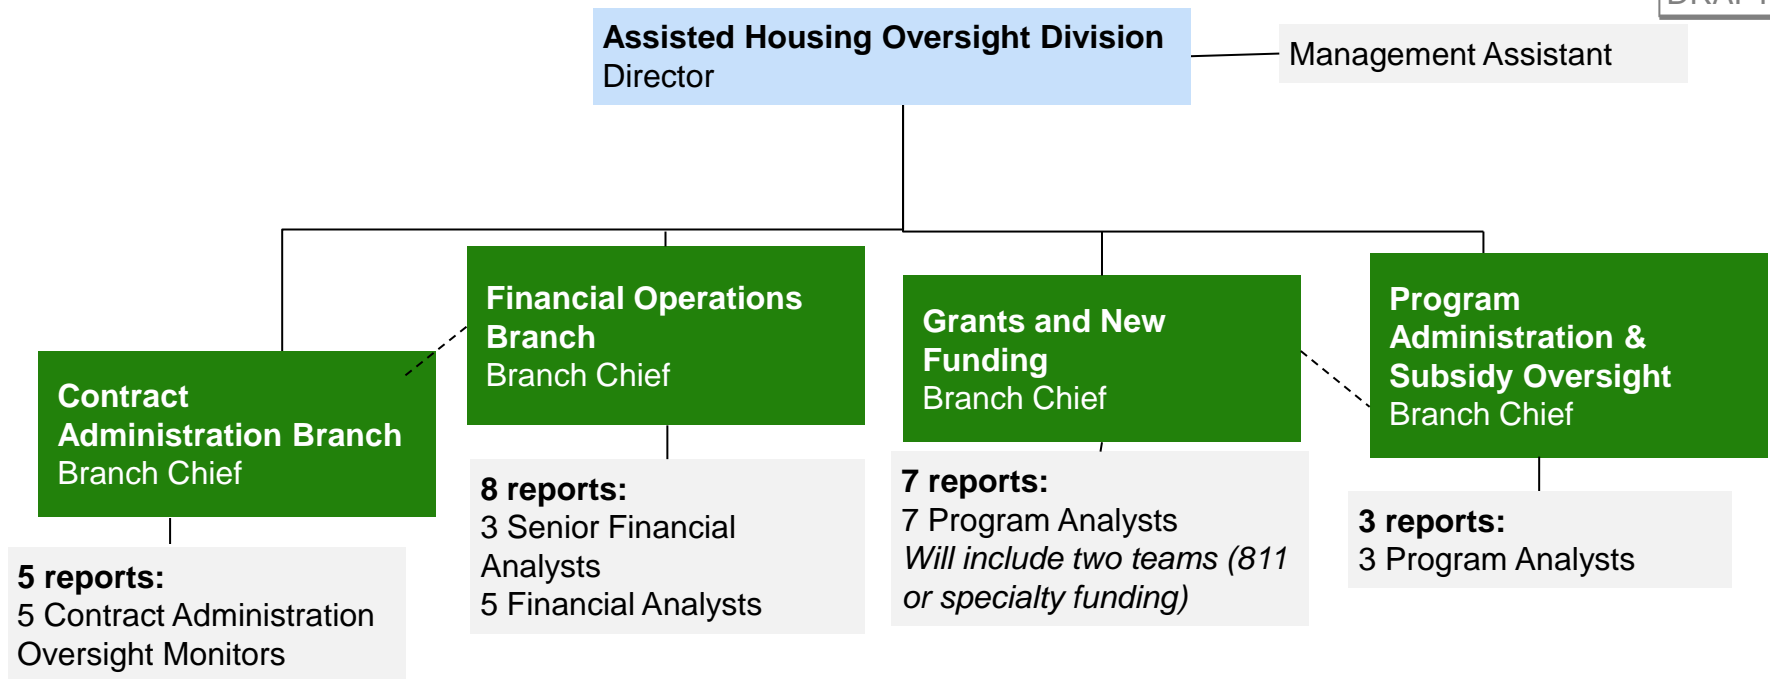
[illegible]

Assisted Housing Oversight Division
Director

Management Assistant

Financial Operations Branch
Branch Chief

Grants and New Funding
Branch Chief

Program Administration & Subsidy Oversight
Branch Chief

Contract Administration Branch
Branch Chief

8 reports:
3 Senior Financial Analysts
5 Financial Analysts

7 reports:
7 Program Analysts
*Will include two teams (811 or specialty funding)*

3 reports:
3 Program Analysts

5 reports:
5 Contract Administration Oversight Monitors